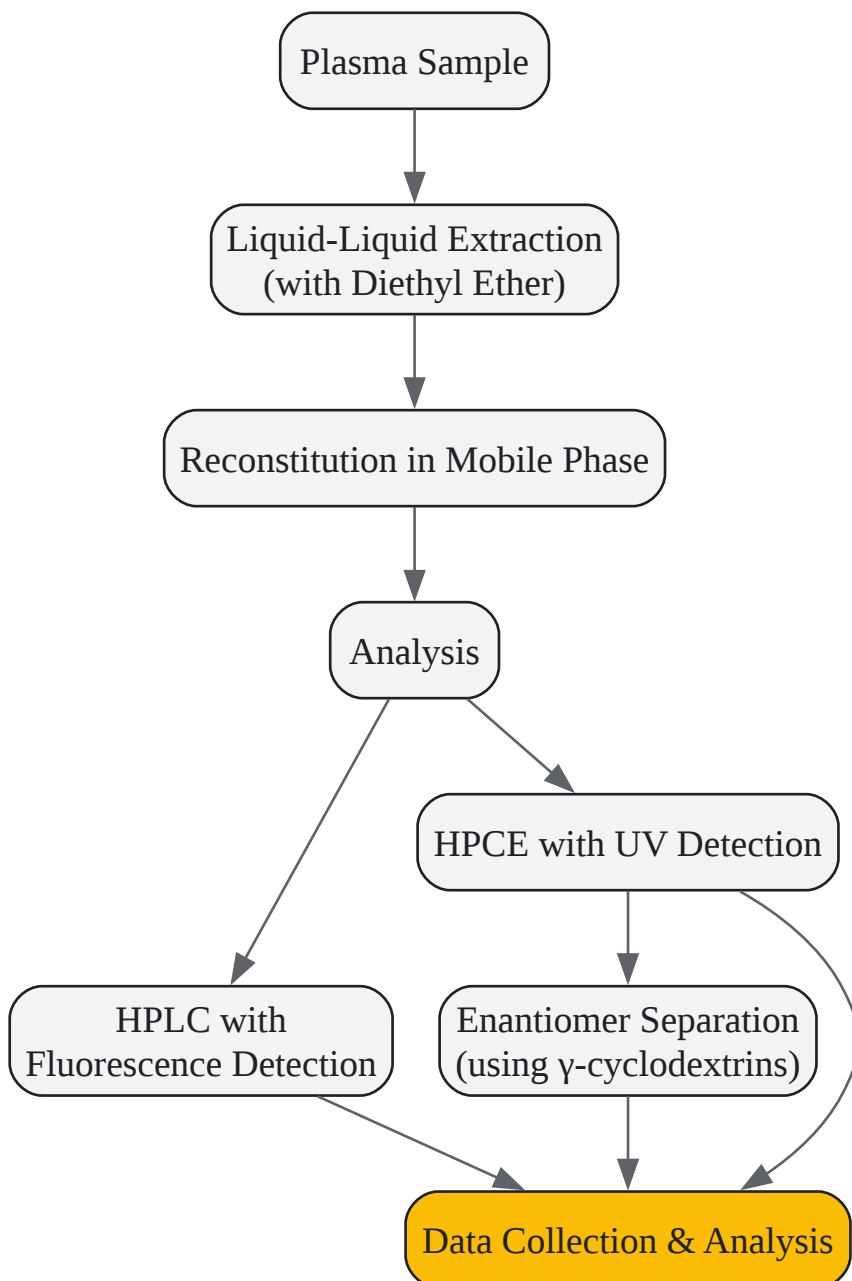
Plasma Sample

Liquid-Liquid Extraction (with Diethyl Ether)

Reconstitution in Mobile Phase

Analysis

HPCE with UV Detection

HPLC with Fluorescence Detection

Enantiomer Separation (using γ-cyclodextrins)

Data Collection & Analysis